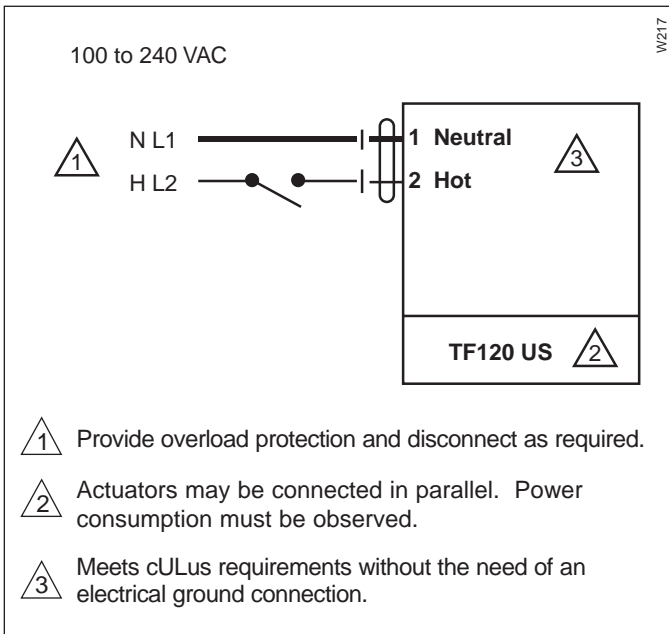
W217

100 to 240 VAC

1

N L1

H L2

1 Neutral

2 Hot

3

TF120 US

2

1 Provide overload protection and disconnect as required.

2 Actuators may be connected in parallel. Power consumption must be observed.

3 Meets cULus requirements without the need of an electrical ground connection.